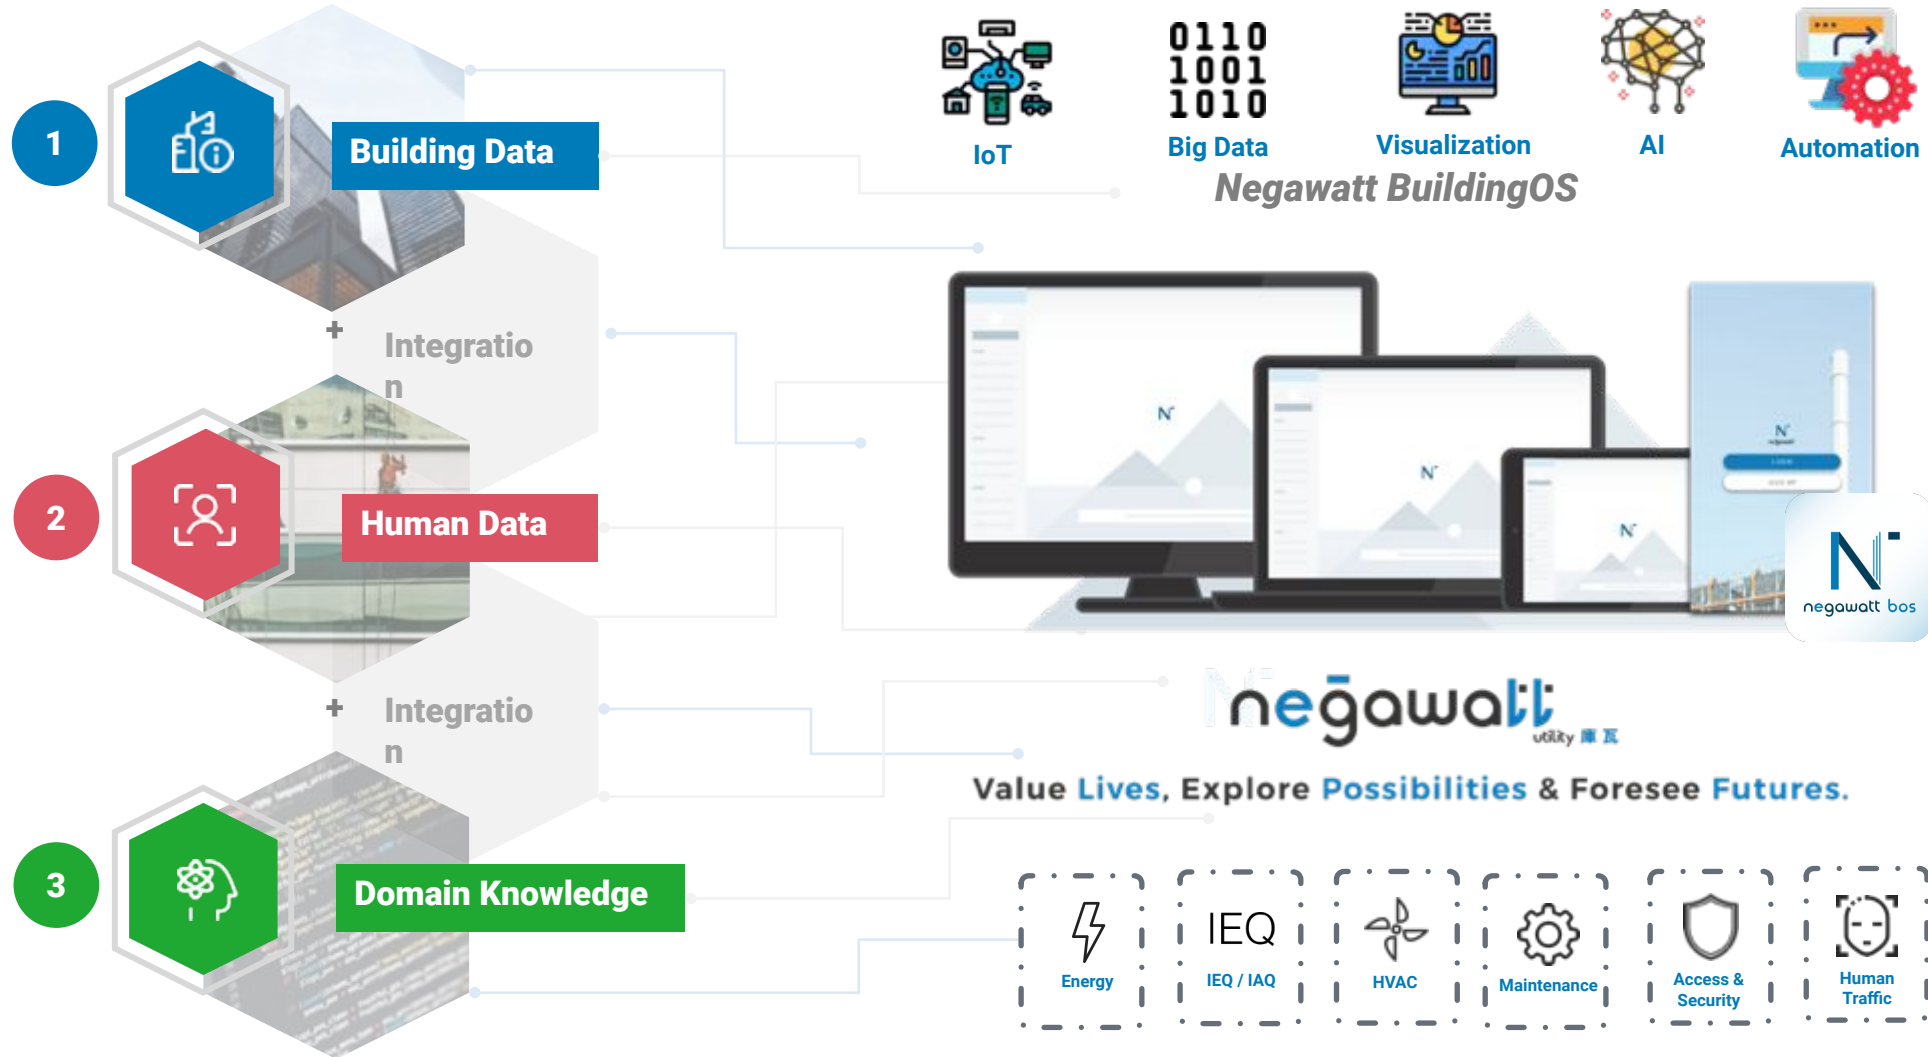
1
Building Data
+ Integration
2
Human Data
+ Integration
3
Domain Knowledge

0110
1001
1010

IoT
Big Data
Visualization
AI
Automation

Negawatt BuildingOS

N negawatt bos

negawatt utility 庫瓦

Value Lives, Explore Possibilities & Foresee Futures.

Energy
IEQ
IEQ / IAQ
HVAC
Maintenance
Access & Security
Human Traffic